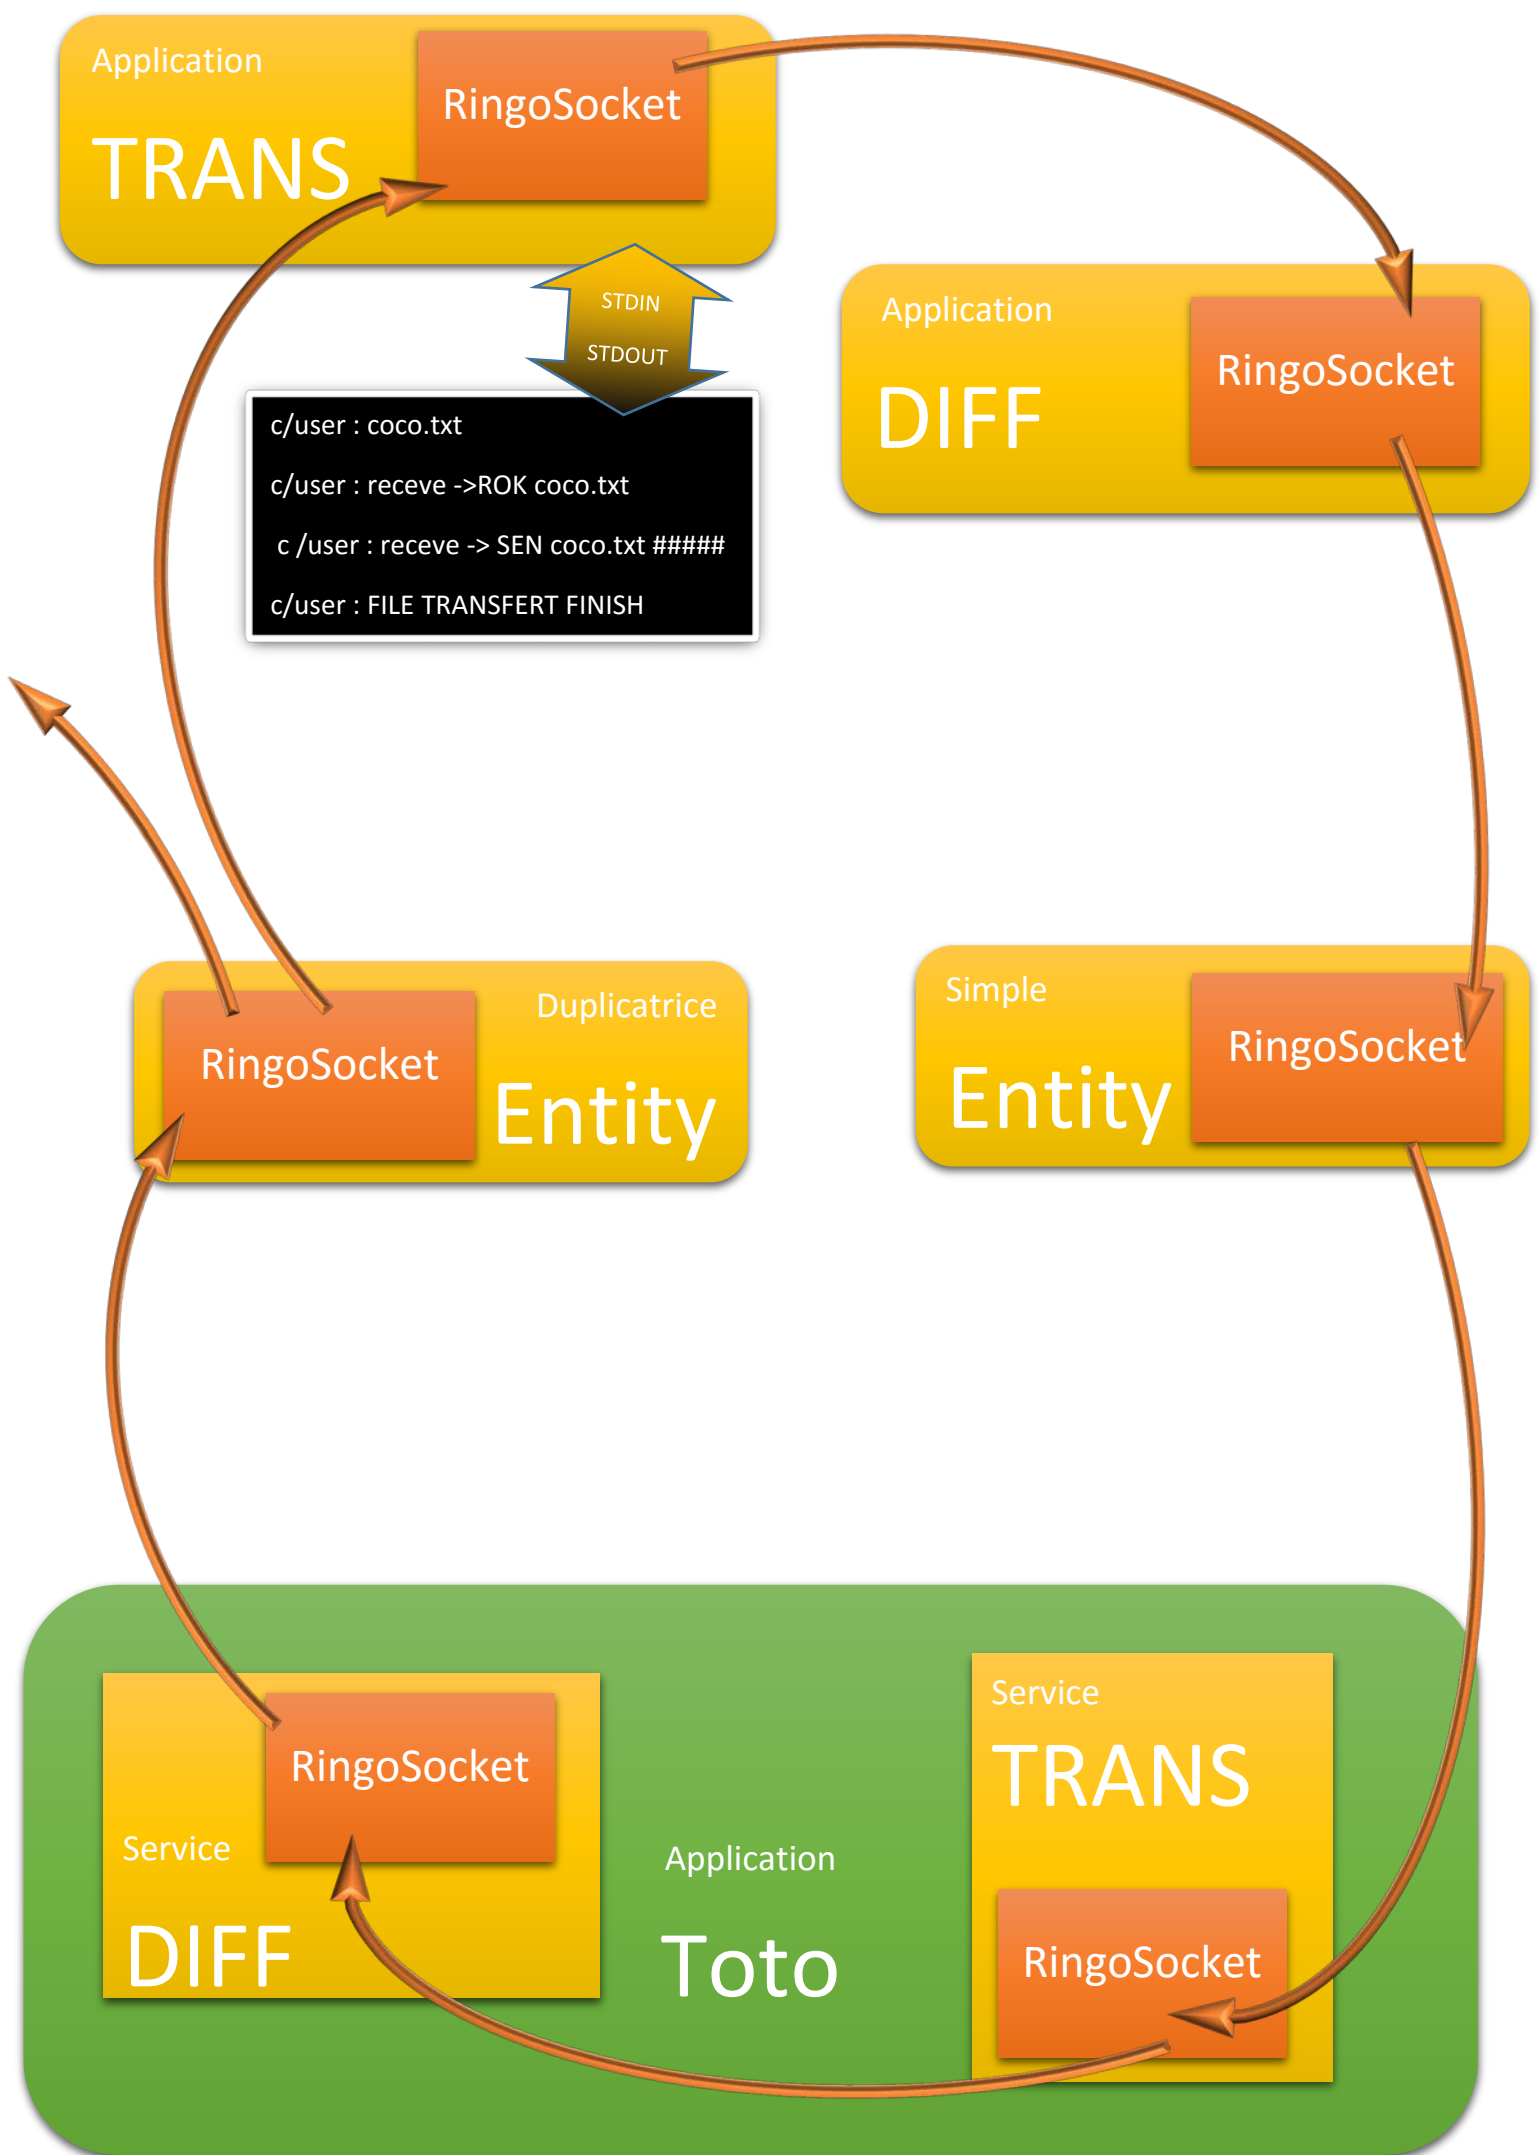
Application
TRANS
RingoSocket

STDIN
STDOUT

c/user : coco.txt
c/user : receve ->ROK coco.txt
c /user : receve -> SEN coco.txt #####
c/user : FILE TRANSFERT FINISH

Application
DIFF
RingoSocket

RingoSocket
Duplicatrice
Entity

Simple
Entity
RingoSocket

RingoSocket
Service
DIFF

Application
Toto

Service
TRANS
RingoSocket